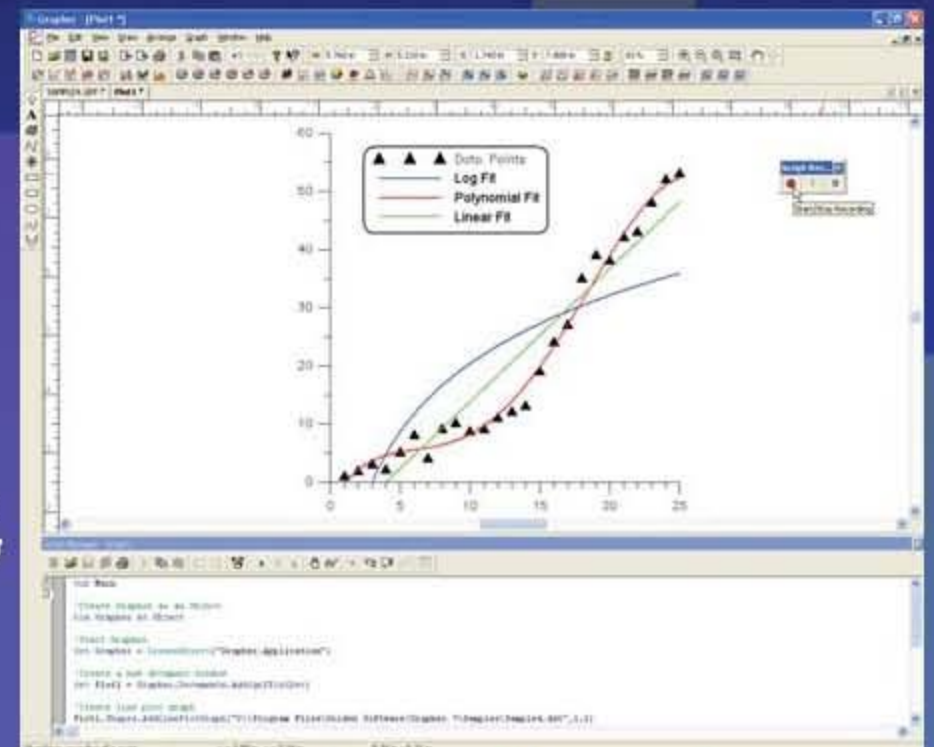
Grapher - [Plot1 *]

File Edit View Draw Arrange Graph Window Help

Plot1 *

60
50
40
30
20
10
0
0 5 10 15 20 25

Data Points
Log Fit
Polynomial Fit
Linear Fit

Script Rec...
Start/Stop Recording

Sub Main

'Create Grapher as an Object
Dim Grapher As Object

'Start Grapher
Set Grapher = CreateObject("Grapher.Application")

'Create a new Grapher window
Set Plot1 = Grapher.Documents.Add(grfPlotDoc)

'Create line plot graph
Plot1.Shapes.AddLinePlotGraph("C:\Program Files\Golden Software\Grapher 7\Samples\Sample1.dat",1,2)